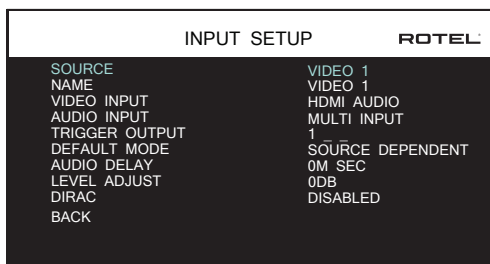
INPUT SETUP ROTEL

| | |
|---|---|
| SOURCE | VIDEO 1 |
| NAME | VIDEO 1 |
| VIDEO INPUT | HDMI AUDIO |
| AUDIO INPUT | MULTI INPUT |
| TRIGGER OUTPUT | 1 _ _ |
| DEFAULT MODE | SOURCE DEPENDENT |
| AUDIO DELAY | 0M SEC |
| LEVEL ADJUST | 0DB |
| DIRAC | DISABLED |
| BACK | |